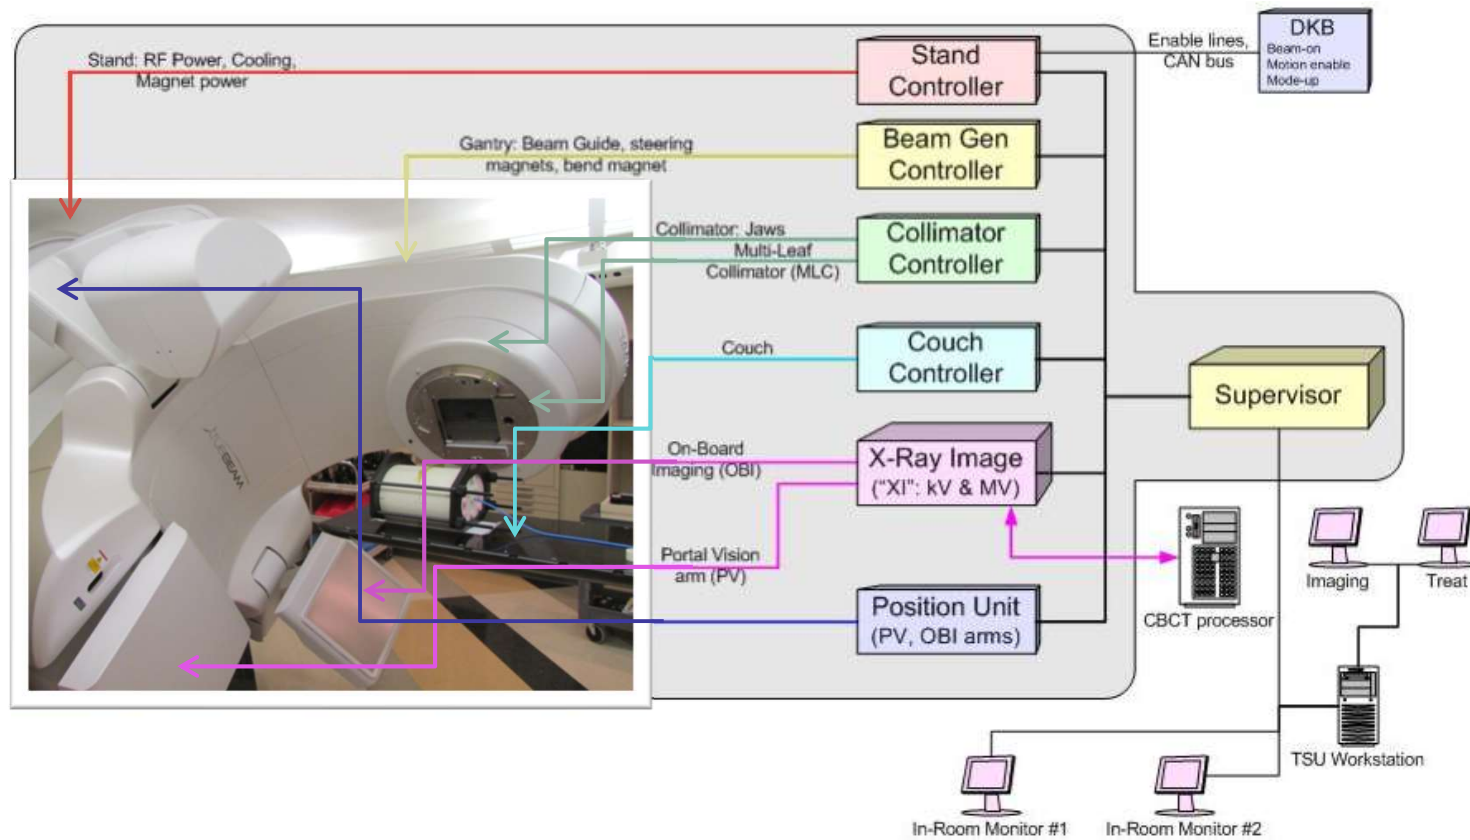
Stand: RF Power, Cooling, Magnet power

Stand Controller

Enable lines, CAN bus

DKB
Beam-on
Motion enable
Mode-up

Gantry: Beam Guide, steering magnets, bend magnet

Beam Gen Controller

Collimator: Jaws
Multi-Leaf Collimator (MLC)

Collimator Controller

Couch

Couch Controller

Supervisor

On-Board Imaging (OBI)

X-Ray Image
("XI": kV & MV)

Portal Vision arm (PV)

CBCT processor

Imaging

Treat

Position Unit
(PV, OBI arms)

TSU Workstation

In-Room Monitor #1

In-Room Monitor #2